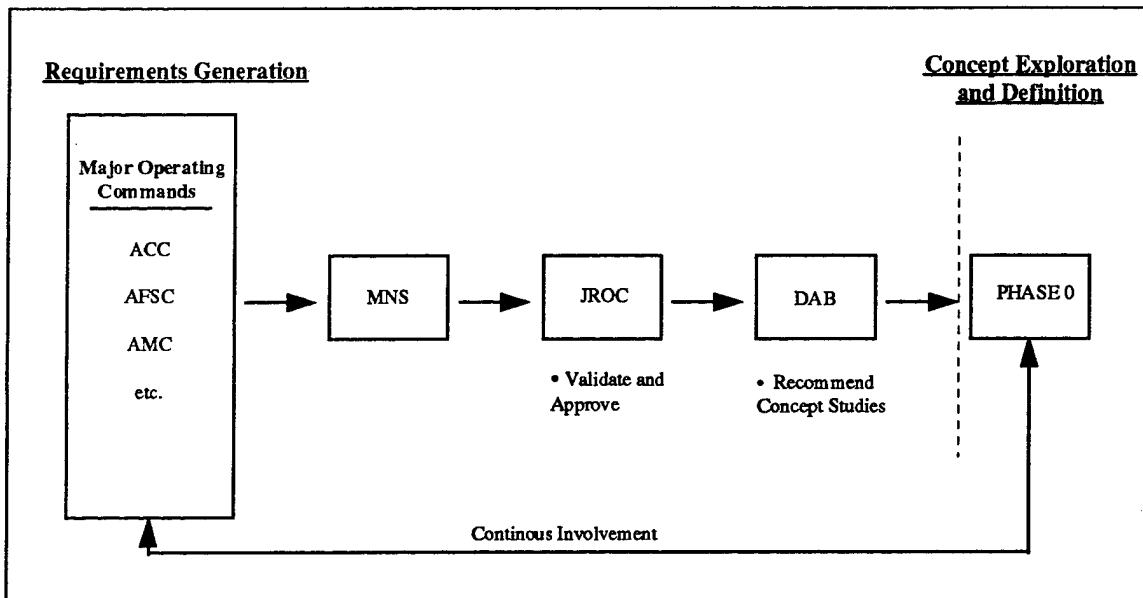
Requirements Generation

Concept Exploration and Definition

Major Operating Commands

ACC

AFSC

AMC

etc.

MNS

JROC

• Validate and Approve

DAB

• Recommend Concept Studies

PHASE 0

Continous Involvement